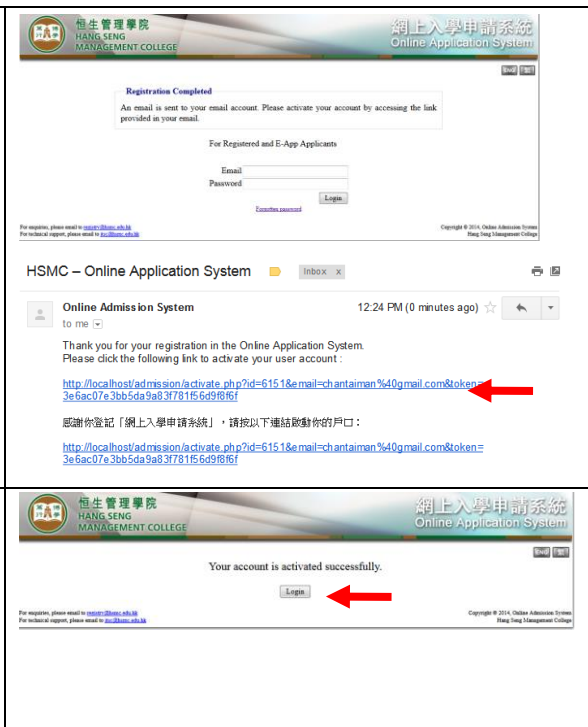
恒生管理學院
HANG SENG
MANAGEMENT COLLEGE

網上入學申請系統
Online Application System

ENG 繁

Registration Completed

An email is sent to your email account. Please activate your account by accessing the link provided in your email.

For Registered and E-App Applicants

Email
Password

Login

Forgotten password

For enquiries, please email to registry@hsmc.edu.hk
For technical support, please email to itsc@hsmc.edu.hk

Copyright © 2014, Online Admission System
Hang Seng Management College

HSMC – Online Application System Inbox x

Online Admission System 12:24 PM (0 minutes ago)
to me

Thank you for your registration in the Online Application System.
Please click the following link to activate your user account :

http://localhost/admission/activate.php?id=6151&email=chantaiman%40gmail.com&token=3e6ac07e3bb5da9a83f781f56d9f8f6f

感謝你登記「網上入學申請系統」，請按以下連結啟動你的戶口：

http://localhost/admission/activate.php?id=6151&email=chantaiman%40gmail.com&token=3e6ac07e3bb5da9a83f781f56d9f8f6f

恒生管理學院
HANG SENG
MANAGEMENT COLLEGE

網上入學申請系統
Online Application System

ENG 繁

Your account is activated successfully.

Login

For enquiries, please email to registry@hsmc.edu.hk
For technical support, please email to itsc@hsmc.edu.hk

Copyright © 2014, Online Admission System
Hang Seng Management College